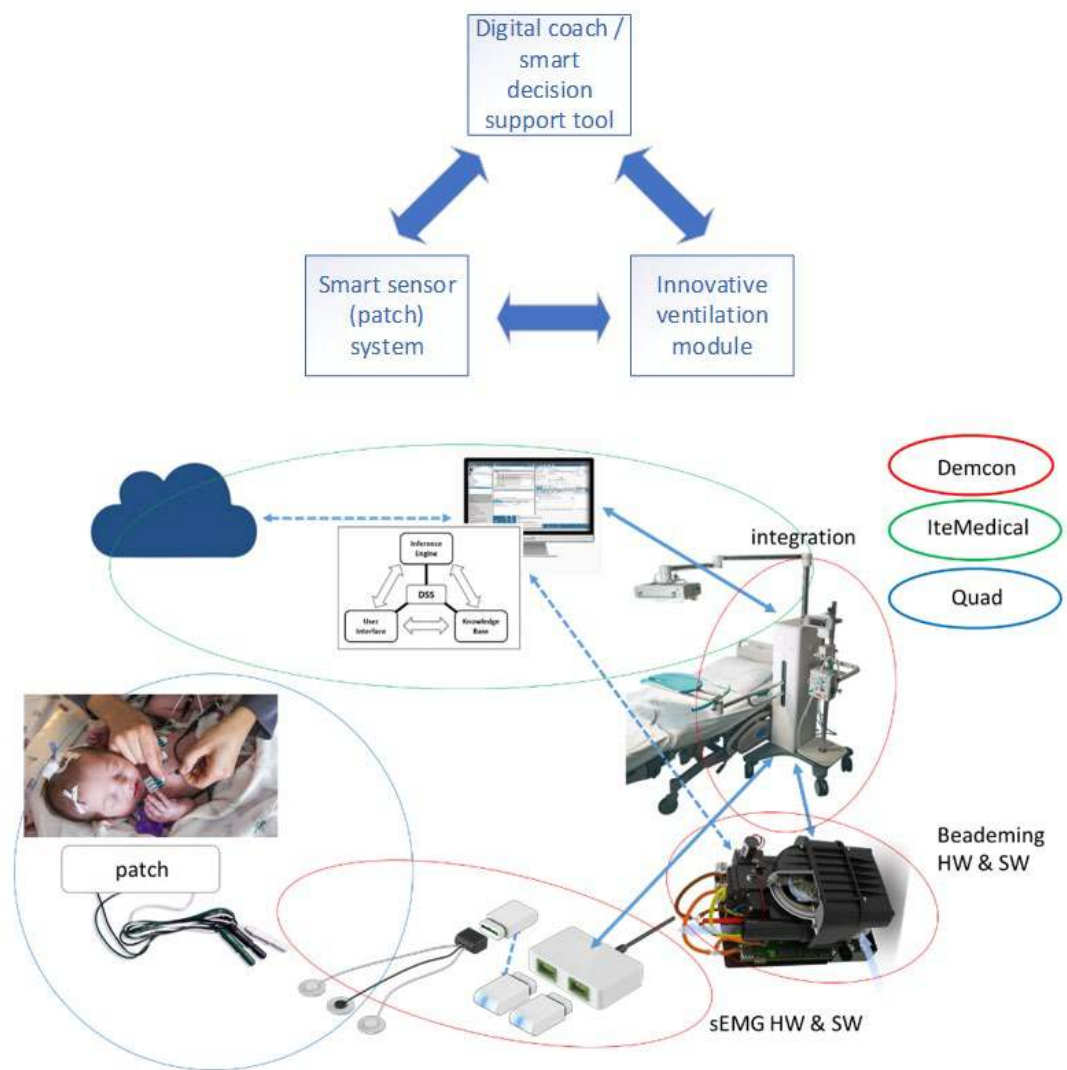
Digital coach / smart decision support tool

Smart sensor (patch) system

Innovative ventilation module

Demcon

IteMedical

Quad

integration

Inference Engine

DSS

User Interface

Knowledge Base

patch

Beademing HW & SW

sEMG HW & SW